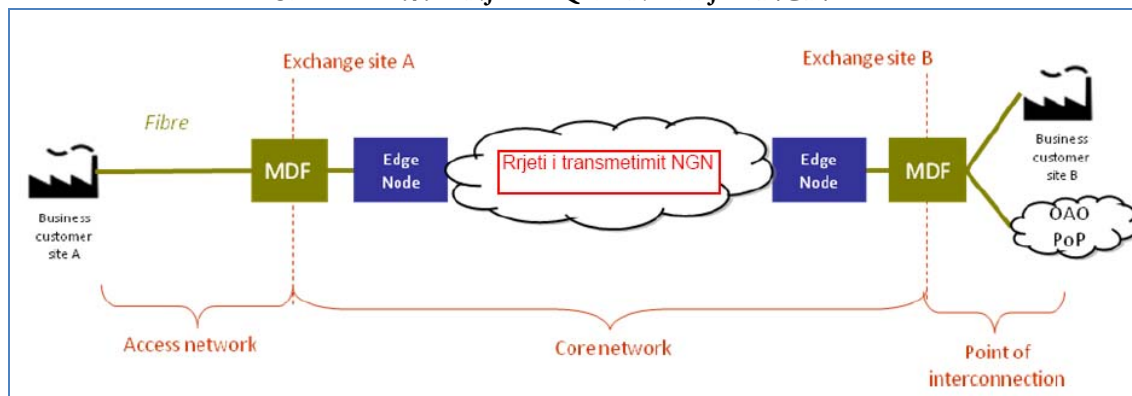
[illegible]

Exchange site A

Exchange site B

Fibre

Business customer site A

MDF

Edge Node

Rrjeti i transmetimit NGN

Edge Node

MDF

Business customer site B

OAO PoP

Access network

Core network

Point of interconnection